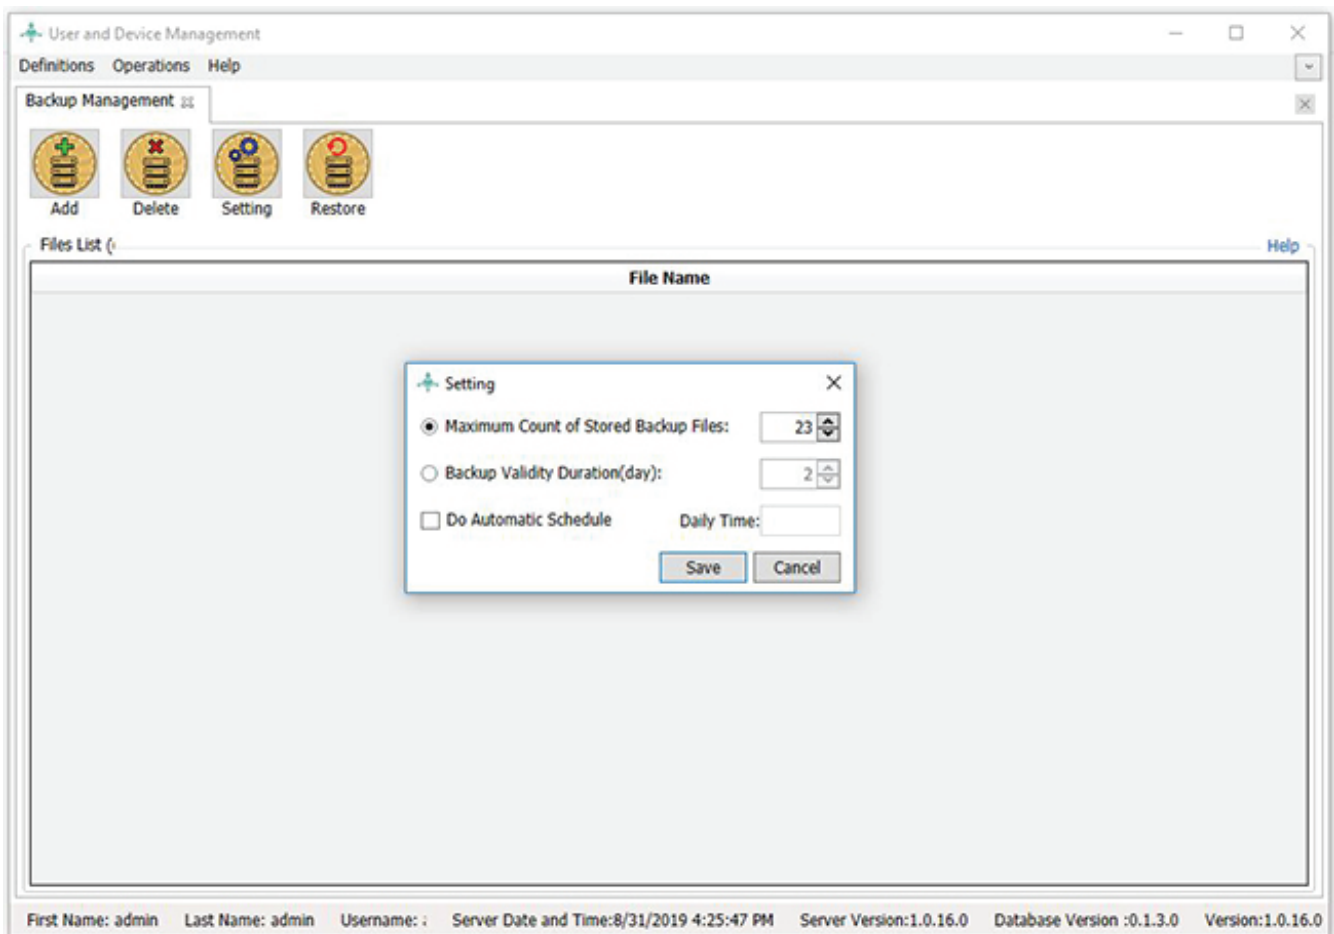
User and Device Management

Definitions Operations Help

Backup Management

Add Delete Setting Restore

Files List (

Help

| File Name |
|---|

Setting

Maximum Count of Stored Backup Files: 23

Backup Validity Duration(day): 2

Do Automatic Schedule Daily Time:

Save Cancel

First Name: admin Last Name: admin Username: Server Date and Time:8/31/2019 4:25:47 PM Server Version:1.0.16.0 Database Version :0.1.3.0 Version:1.0.16.0